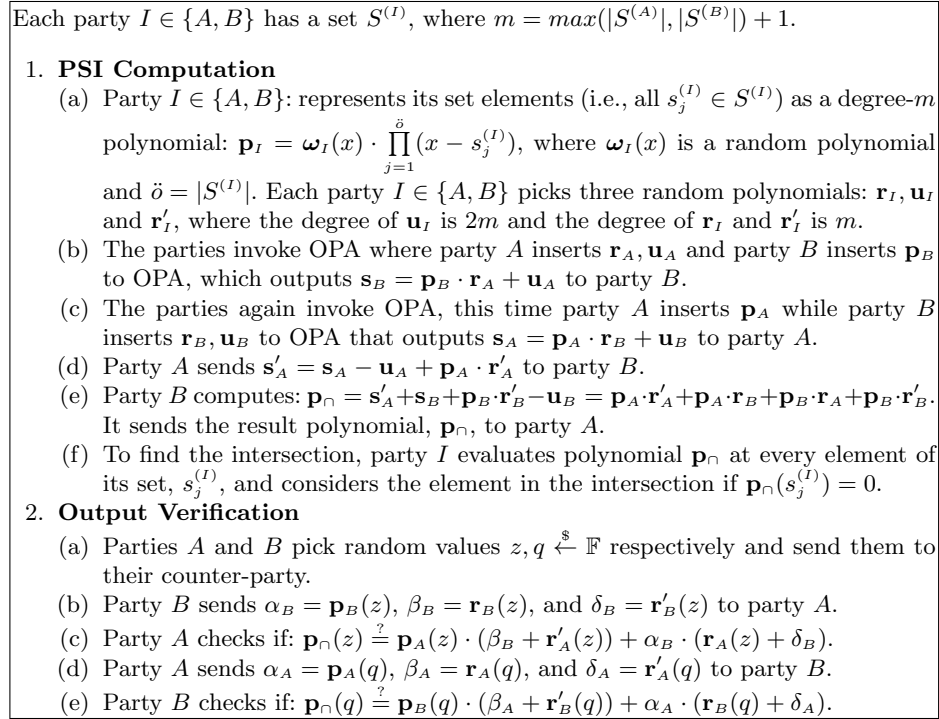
Each party $I \in \{A, B\}$ has a set $S^{(I)}$, where $m = max(|S^{(A)}|, |S^{(B)}|) + 1$.

1. **PSI Computation**
(a) Party $I \in \{A, B\}$: represents its set elements (i.e., all $s_j^{(I)} \in S^{(I)}$) as a degree-$m$ polynomial: $\mathbf{p}_I = \boldsymbol{\omega}_I(x) \cdot \prod_{j=1}^{\ddot{o}} (x - s_j^{(I)})$, where $\boldsymbol{\omega}_I(x)$ is a random polynomial and $\ddot{o} = |S^{(I)}|$. Each party $I \in \{A, B\}$ picks three random polynomials: $\mathbf{r}_I, \mathbf{u}_I$ and $\mathbf{r}'_I$, where the degree of $\mathbf{u}_I$ is $2m$ and the degree of $\mathbf{r}_I$ and $\mathbf{r}'_I$ is $m$.
(b) The parties invoke OPA where party $A$ inserts $\mathbf{r}_A, \mathbf{u}_A$ and party $B$ inserts $\mathbf{p}_B$ to OPA, which outputs $\mathbf{s}_B = \mathbf{p}_B \cdot \mathbf{r}_A + \mathbf{u}_A$ to party $B$.
(c) The parties again invoke OPA, this time party $A$ inserts $\mathbf{p}_A$ while party $B$ inserts $\mathbf{r}_B, \mathbf{u}_B$ to OPA that outputs $\mathbf{s}_A = \mathbf{p}_A \cdot \mathbf{r}_B + \mathbf{u}_B$ to party $A$.
(d) Party $A$ sends $\mathbf{s}'_A = \mathbf{s}_A - \mathbf{u}_A + \mathbf{p}_A \cdot \mathbf{r}'_A$ to party $B$.
(e) Party $B$ computes: $\mathbf{p}_\cap = \mathbf{s}'_A + \mathbf{s}_B + \mathbf{p}_B \cdot \mathbf{r}'_B - \mathbf{u}_B = \mathbf{p}_A \cdot \mathbf{r}'_A + \mathbf{p}_A \cdot \mathbf{r}_B + \mathbf{p}_B \cdot \mathbf{r}_A + \mathbf{p}_B \cdot \mathbf{r}'_B$. It sends the result polynomial, $\mathbf{p}_\cap$, to party $A$.
(f) To find the intersection, party $I$ evaluates polynomial $\mathbf{p}_\cap$ at every element of its set, $s_j^{(I)}$, and considers the element in the intersection if $\mathbf{p}_\cap(s_j^{(I)}) = 0$.
2. **Output Verification**
(a) Parties $A$ and $B$ pick random values $z, q \xleftarrow{\$} \mathbb{F}$ respectively and send them to their counter-party.
(b) Party $B$ sends $\alpha_B = \mathbf{p}_B(z)$, $\beta_B = \mathbf{r}_B(z)$, and $\delta_B = \mathbf{r}'_B(z)$ to party $A$.
(c) Party $A$ checks if: $\mathbf{p}_\cap(z) \stackrel{?}{=} \mathbf{p}_A(z) \cdot (\beta_B + \mathbf{r}'_A(z)) + \alpha_B \cdot (\mathbf{r}_A(z) + \delta_B)$.
(d) Party $A$ sends $\alpha_A = \mathbf{p}_A(q)$, $\beta_A = \mathbf{r}_A(q)$, and $\delta_A = \mathbf{r}'_A(q)$ to party $B$.
(e) Party $B$ checks if: $\mathbf{p}_\cap(q) \stackrel{?}{=} \mathbf{p}_B(q) \cdot (\beta_A + \mathbf{r}'_B(q)) + \alpha_A \cdot (\mathbf{r}_B(q) + \delta_A)$.